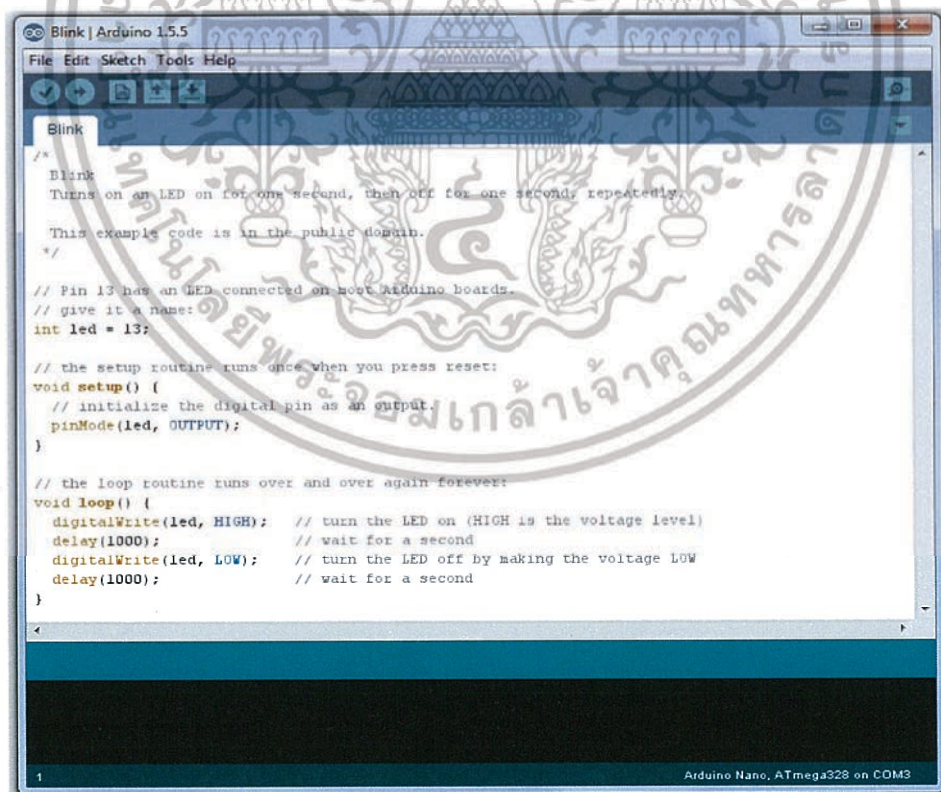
Blink | Arduino 1.5.5

File Edit Sketch Tools Help

Blink

/*
Blink
Turns on an LED on for one second, then off for one second, repeatedly.

This example code is in the public domain.
*/

// Pin 13 has an LED connected on most Arduino boards.
// give it a name:
int led = 13;

// the setup routine runs once when you press reset:
void setup() {
// initialize the digital pin as an output.
pinMode(led, OUTPUT);
}

// the loop routine runs over and over again forever:
void loop() {
digitalWrite(led, HIGH); // turn the LED on (HIGH is the voltage level)
delay(1000); // wait for a second
digitalWrite(led, LOW); // turn the LED off by making the voltage LOW
delay(1000); // wait for a second
}

1

Arduino Nano, ATmega328 on COM3

มหาวิทยาลัยเทคโนโลยีพระจอมเกล้าเจ้าคุณทหารลาดกระบัง